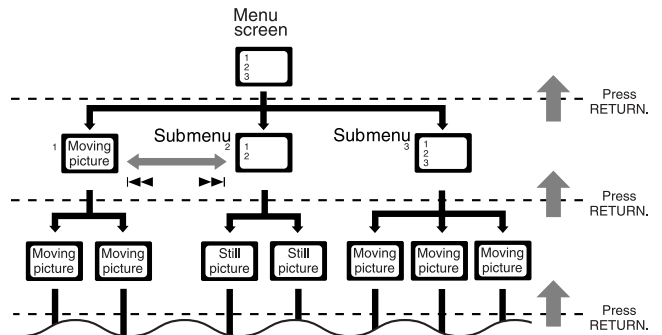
Menu screen

1
2
3

Press RETURN.

1 Moving picture

Submenu 2
1
2

Submenu 3
1
2
3

◄◄ ►►|

Press RETURN.

Moving picture

Moving picture

Still picture

Still picture

Moving picture

Moving picture

Moving picture

Press RETURN.